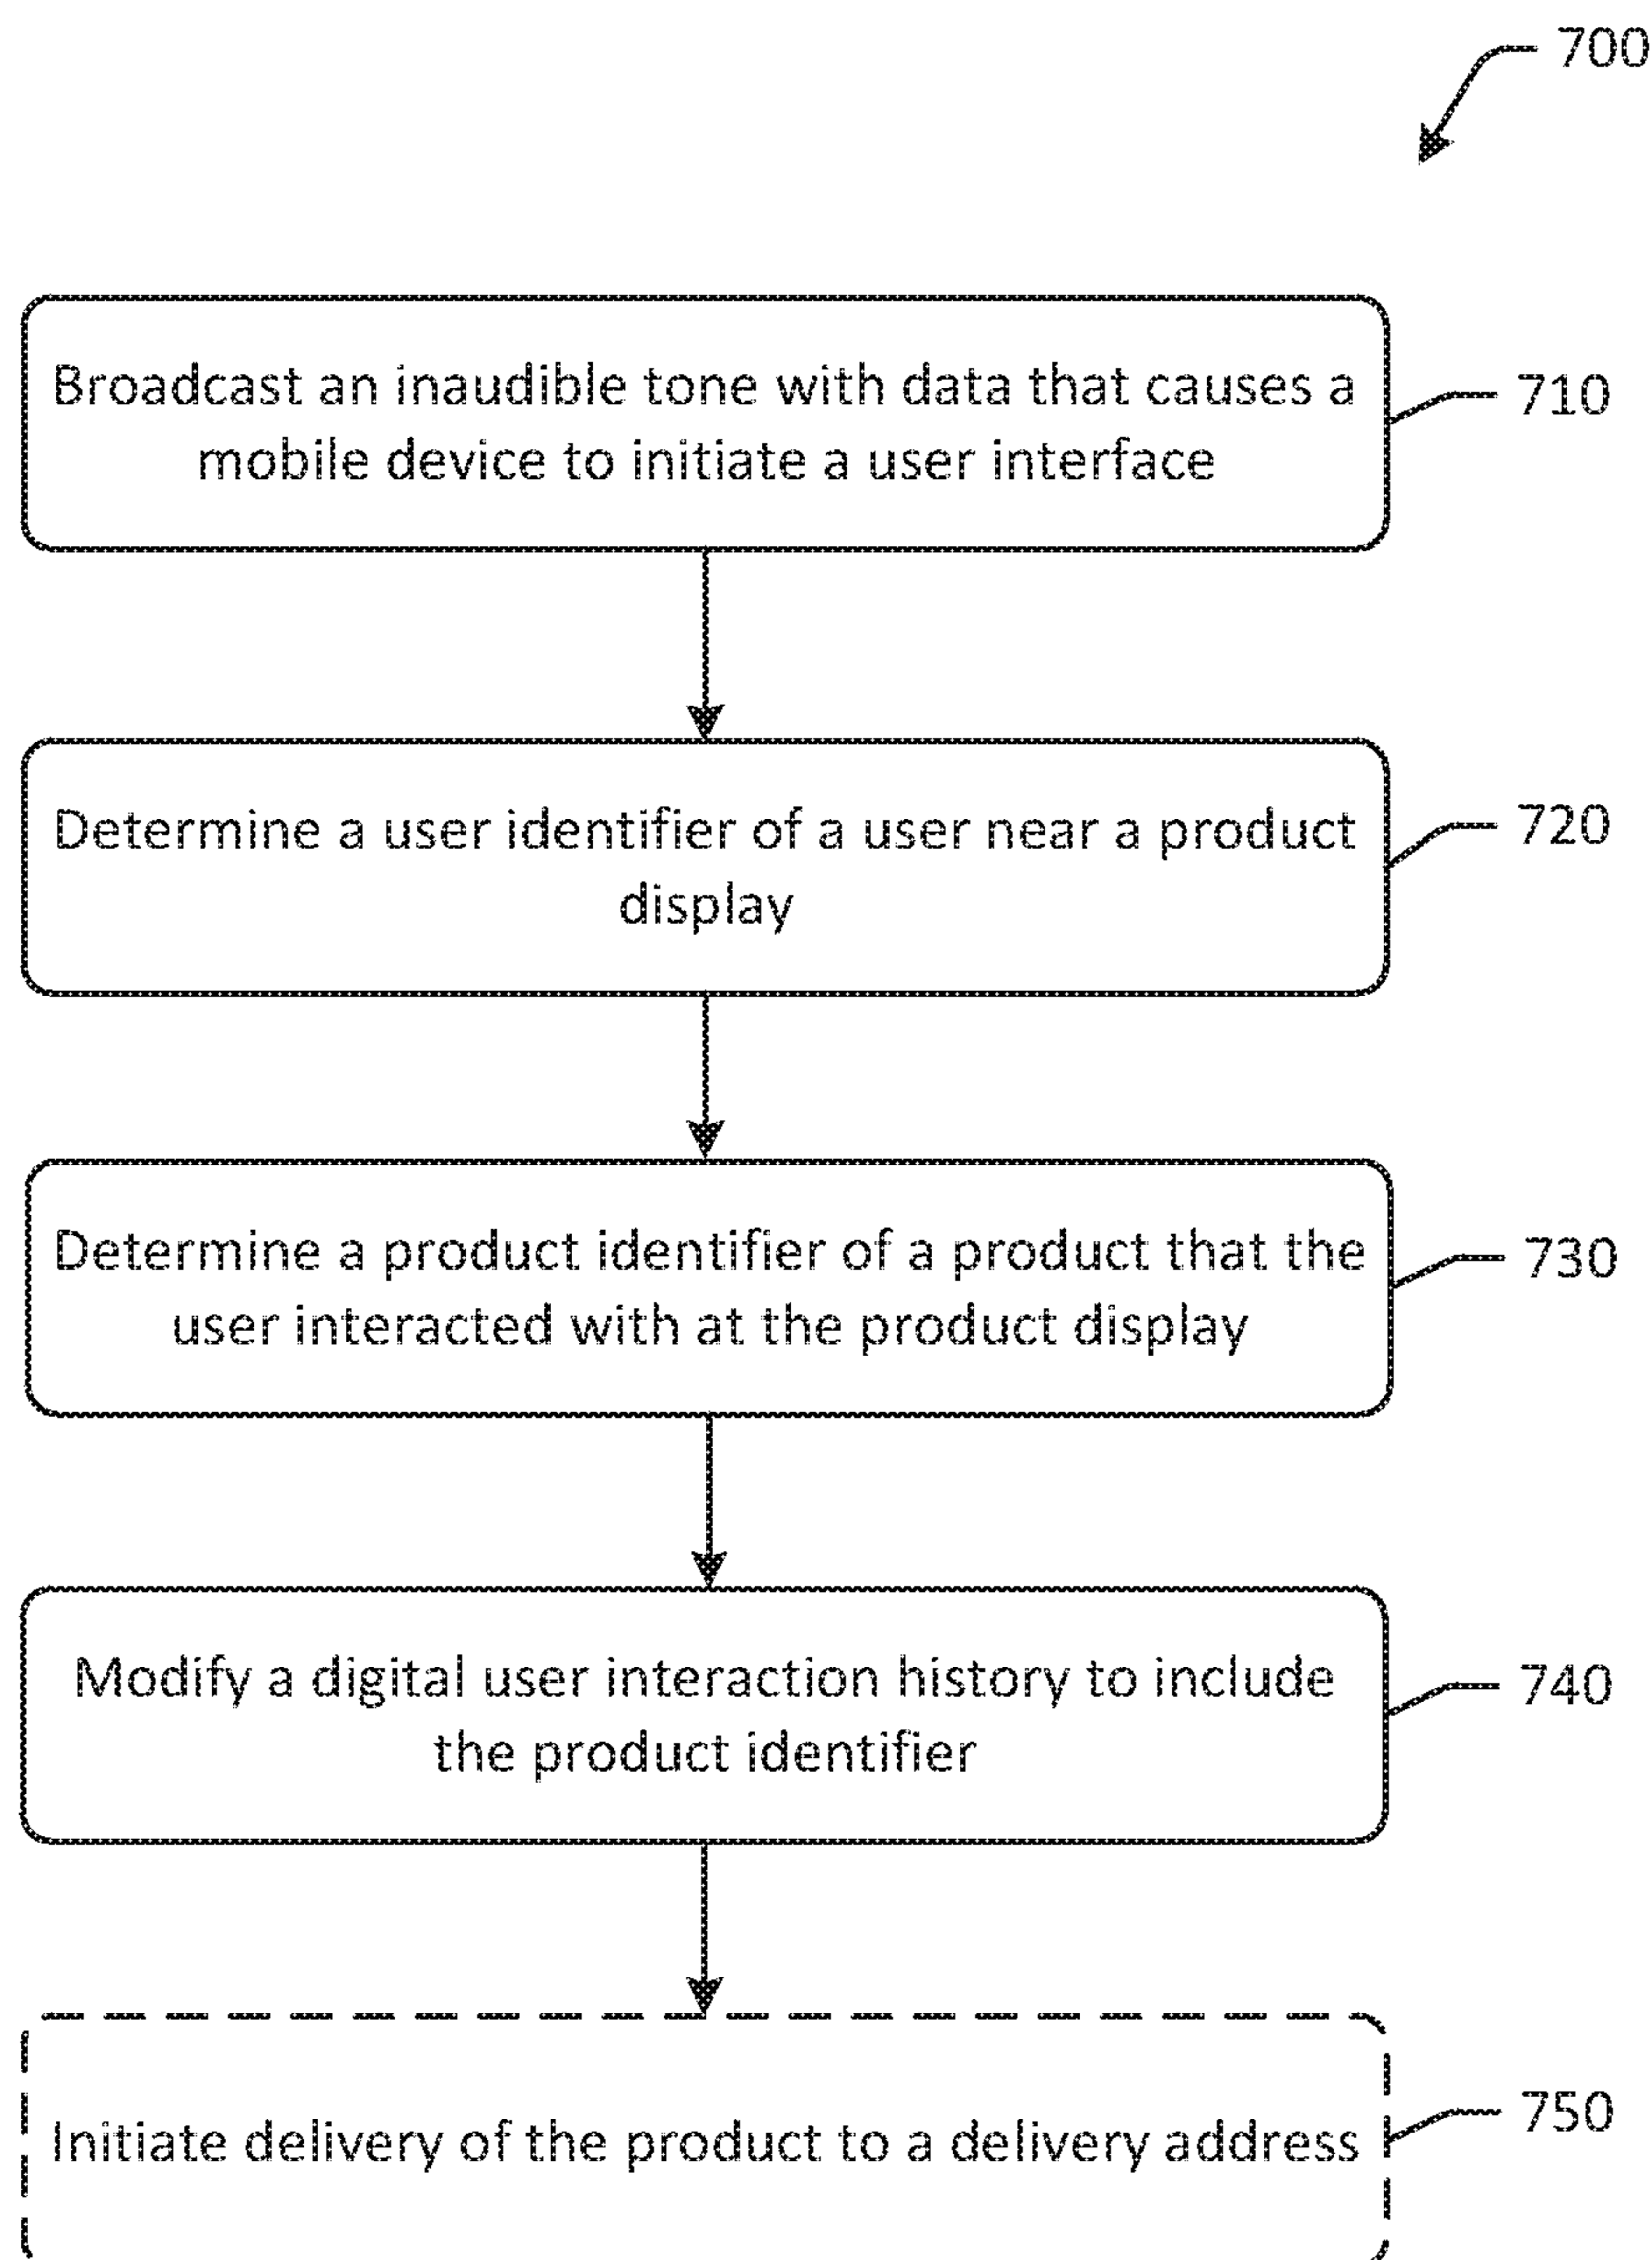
700

Broadcast an inaudible tone with data that causes a mobile device to initiate a user interface

710

Determine a user identifier of a user near a product display

720

Determine a product identifier of a product that the user interacted with at the product display

730

Modify a digital user interaction history to include the product identifier

740

Initiate delivery of the product to a delivery address

750